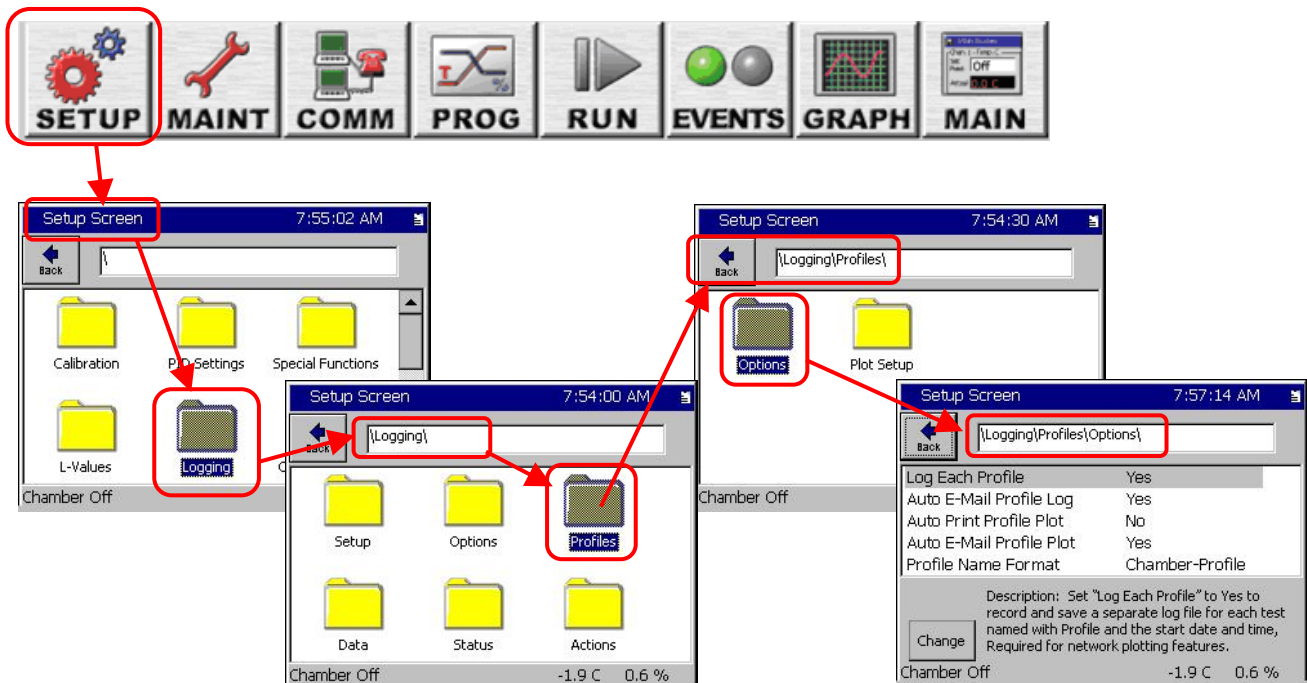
SETUP MAINT COMM PROG RUN EVENTS GRAPH MAIN

Off
0.0 C

Setup Screen 7:55:02 AM
Back
\
Calibration
PID Settings
Special Functions
L-Values
Logging
Chamber Off

Setup Screen 7:54:00 AM
Back
\Logging\
Setup
Options
Profiles
Data
Status
Actions
Chamber Off -1.9 C 0.6 %

Setup Screen 7:54:30 AM
Back
\Logging\Profiles\
Options
Plot Setup
Chamber Off

Setup Screen 7:57:14 AM
Back
\Logging\Profiles\Options\

| | |
|---|---|
| Log Each Profile | Yes |
| Auto E-Mail Profile Log | Yes |
| Auto Print Profile Plot | No |
| Auto E-Mail Profile Plot | Yes |
| Profile Name Format | Chamber-Profile |

Change
Description: Set "Log Each Profile" to Yes to record and save a separate log file for each test named with Profile and the start date and time, Required for network plotting features.
Chamber Off -1.9 C 0.6 %